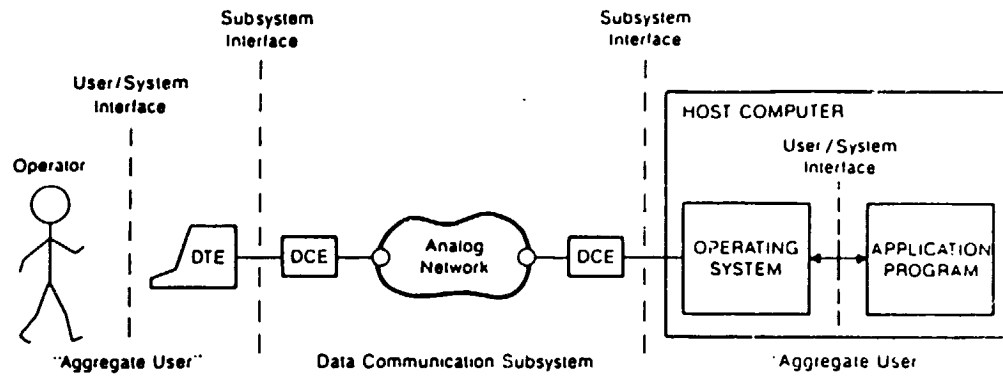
Subsystem Interface

Subsystem Interface

User/System Interface

HOST COMPUTER

User/System Interface

Operator

DTE

DCE

Analog Network

DCE

OPERATING SYSTEM

APPLICATION PROGRAM

"Aggregate User"

Data Communication Subsystem

"Aggregate User